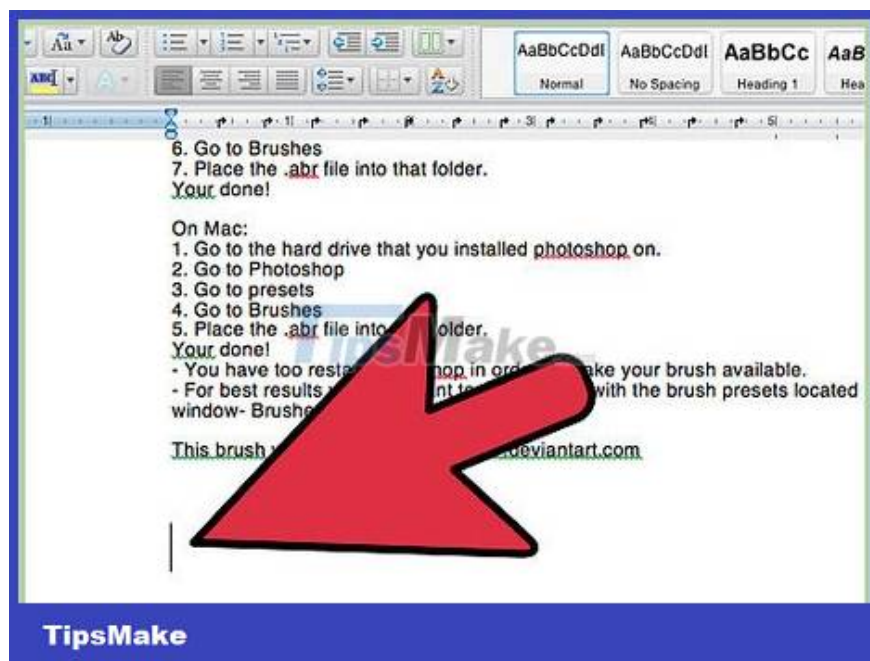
AaBbCcDdI Normal
AaBbCcDdI No Spacing
AaBbCc Heading 1
AaB Hea

6. Go to Brushes
7. Place the .abr file into that folder.
Your done!

On Mac:
1. Go to the hard drive that you installed photoshop on.
2. Go to Photoshop
3. Go to presets
4. Go to Brushes
5. Place the .abr file into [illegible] folder.
Your done!
- You have too resta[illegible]hop in or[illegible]ake your brush available.
- For best results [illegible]nt t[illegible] with the brush presets located window- Brushe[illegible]

This brush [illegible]deviantart.com

TipsMake

TipsMake